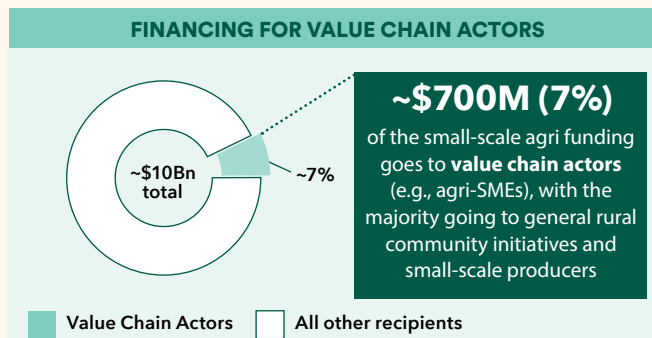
FINANCING FOR VALUE CHAIN ACTORS

~$10Bn total

~7%

~$700M (7%)

of the small-scale agri funding goes to **value chain actors** (e.g., agri-SMEs), with the majority going to general rural community initiatives and small-scale producers

Value Chain Actors

All other recipients